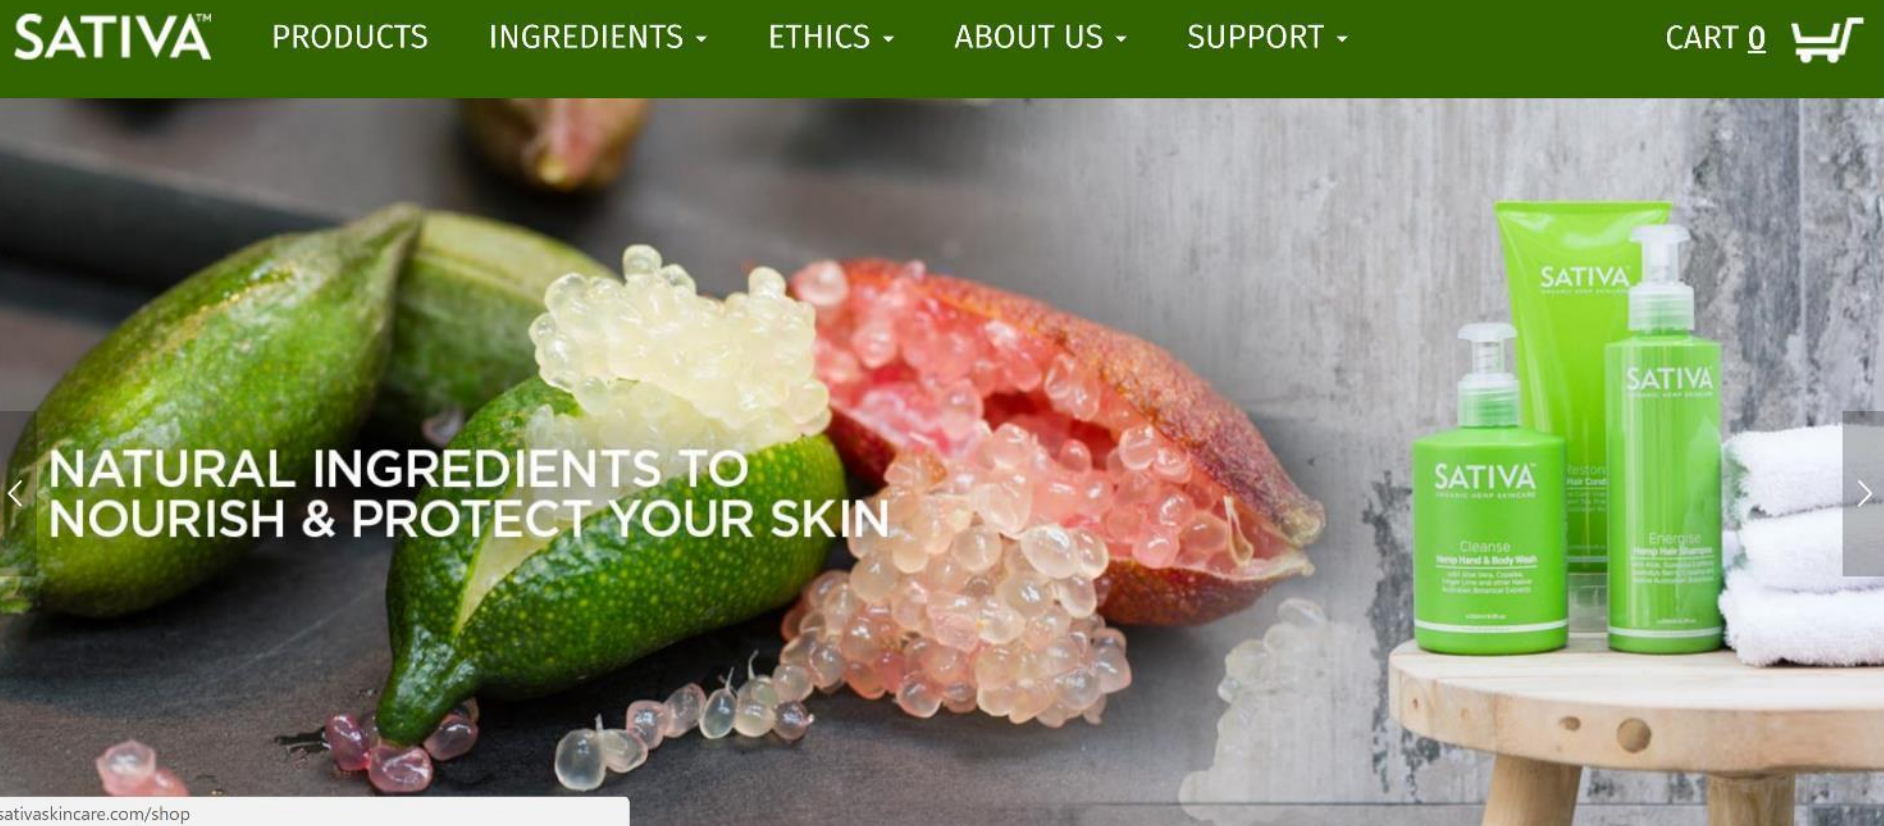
SATIVA™ PRODUCTS INGREDIENTS ETHICS ABOUT US SUPPORT CART 0

NATURAL INGREDIENTS TO NOURISH & PROTECT YOUR SKIN

SATIVA

SATIVA

SATIVA
Cleanse
Hemp Hand & Body Wash

Energise
Hemp Hair Shampoo

sativaskincare.com/shop